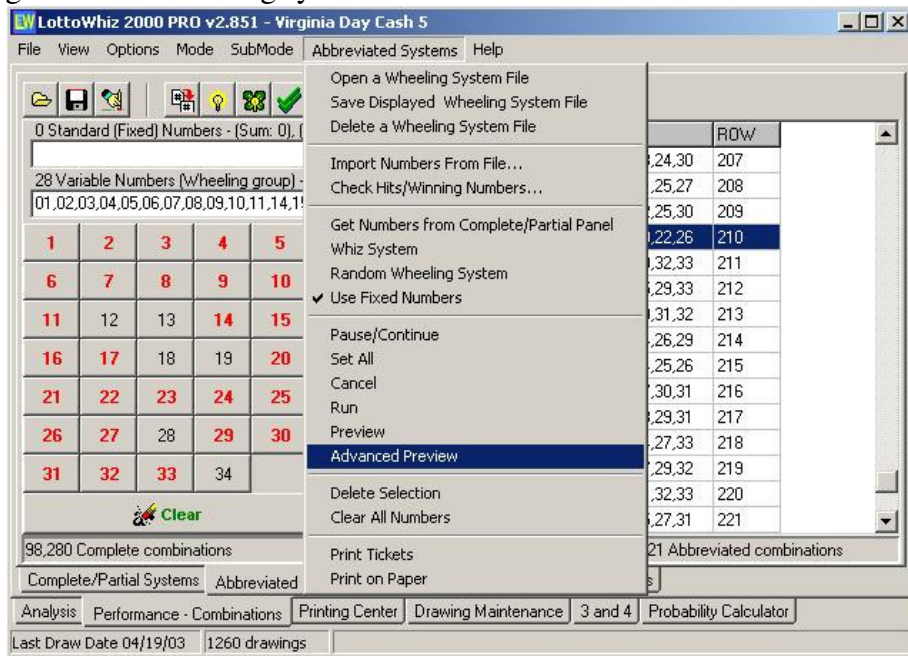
LottoWhiz 2000 PRO v2.851 - Virginia Day Cash 5

File View Options Mode SubMode Abbreviated Systems Help

0 Standard (Fixed) Numbers - (Sum: 0), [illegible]

28 Variable Numbers (Wheeling group) - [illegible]

01,02,03,04,05,06,07,08,09,10,11,14,1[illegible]

| 1 | 2 | 3 | 4 | 5 |
|---|---|---|---|---|
| 6 | 7 | 8 | 9 | 10 |
| 11 | 12 | 13 | 14 | 15 |
| 16 | 17 | 18 | 19 | 20 |
| 21 | 22 | 23 | 24 | 25 |
| 26 | 27 | 28 | 29 | 30 |
| 31 | 32 | 33 | 34 | |

Clear

98,280 Complete combinations

Open a Wheeling System File
Save Displayed Wheeling System File
Delete a Wheeling System File

Import Numbers From File...
Check Hits/Winning Numbers...

Get Numbers from Complete/Partial Panel
Whiz System
Random Wheeling System
Use Fixed Numbers

Pause/Continue
Set All
Cancel
Run
Preview
Advanced Preview

Delete Selection
Clear All Numbers

Print Tickets
Print on Paper

| | ROW |
|---|---|
| ,24,30 | 207 |
| ,25,27 | 208 |
| ,25,30 | 209 |
| ,22,26 | 210 |
| ,32,33 | 211 |
| ,29,33 | 212 |
| ,31,32 | 213 |
| ,26,29 | 214 |
| ,25,26 | 215 |
| ,30,31 | 216 |
| ,29,31 | 217 |
| ,27,33 | 218 |
| ,29,32 | 219 |
| ,32,33 | 220 |
| ,27,31 | 221 |

21 Abbreviated combinations

Complete/Partial Systems Abbreviated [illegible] s

Analysis Performance - Combinations Printing Center Drawing Maintenance 3 and 4 Probability Calculator

Last Draw Date 04/19/03 1260 drawings